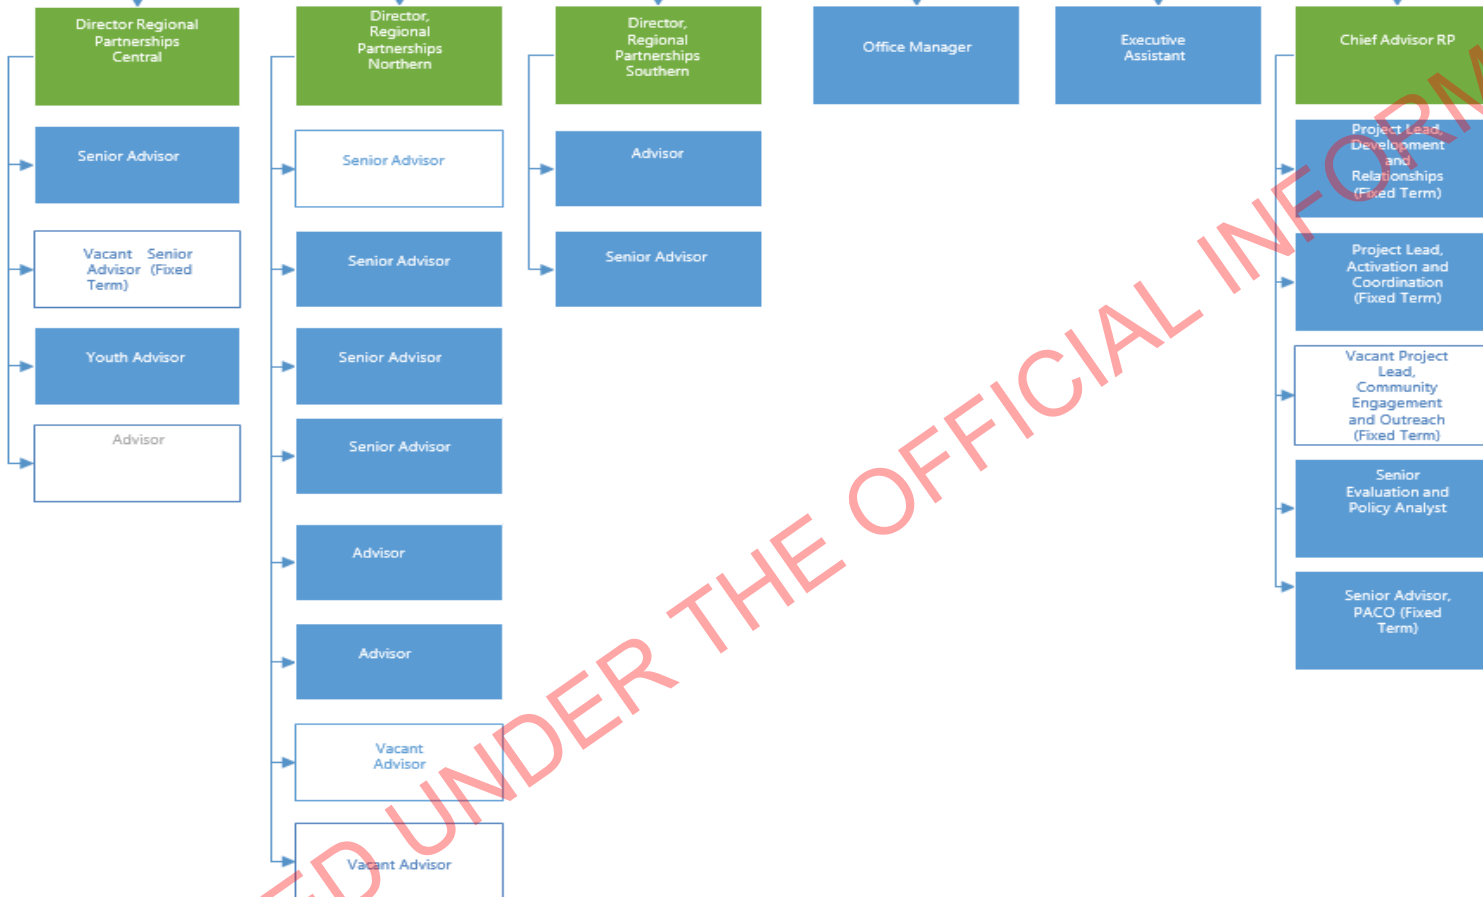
Director Regional Partnerships Central

Senior Advisor

Vacant Senior Advisor (Fixed Term)

Youth Advisor

Advisor

Director, Regional Partnerships Northern

Senior Advisor

Senior Advisor

Senior Advisor

Senior Advisor

Advisor

Advisor

Vacant Advisor

Vacant Advisor

Director, Regional Partnerships Southern

Advisor

Senior Advisor

Office Manager

Executive Assistant

Chief Advisor RP

Project Lead, Development and Relationships (Fixed Term)

Project Lead, Activation and Coordination (Fixed Term)

Vacant Project Lead, Community Engagement and Outreach (Fixed Term)

Senior Evaluation and Policy Analyst

Senior Advisor, PACO (Fixed Term)

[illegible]ED UNDER THE OFFICIAL INFORM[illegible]